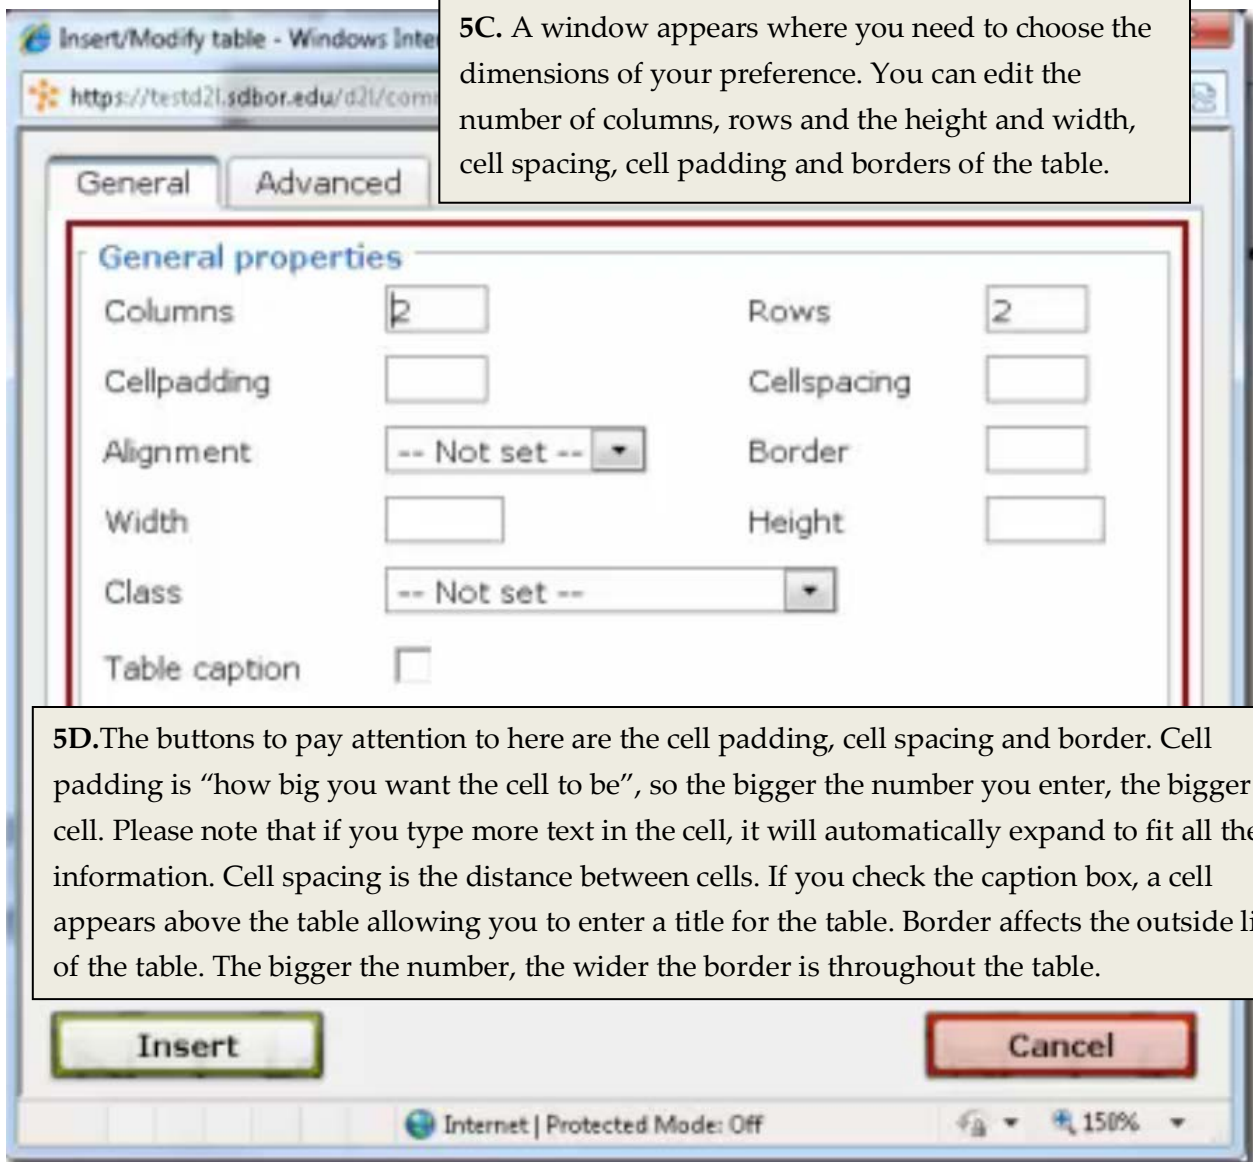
Insert/Modify table - Windows Inte

https://testd2l.sdbor.edu/d2l/com

5C. A window appears where you need to choose the dimensions of your preference. You can edit the number of columns, rows and the height and width, cell spacing, cell padding and borders of the table.

General | Advanced

General properties

Columns 2
Rows 2
Cellpadding
Cellspacing
Alignment -- Not set --
Border
Width
Height
Class -- Not set --
Table caption

5D.The buttons to pay attention to here are the cell padding, cell spacing and border. Cell padding is "how big you want the cell to be", so the bigger the number you enter, the bigger cell. Please note that if you type more text in the cell, it will automatically expand to fit all the information. Cell spacing is the distance between cells. If you check the caption box, a cell appears above the table allowing you to enter a title for the table. Border affects the outside li of the table. The bigger the number, the wider the border is throughout the table.

Insert

Cancel

Internet | Protected Mode: Off

150%